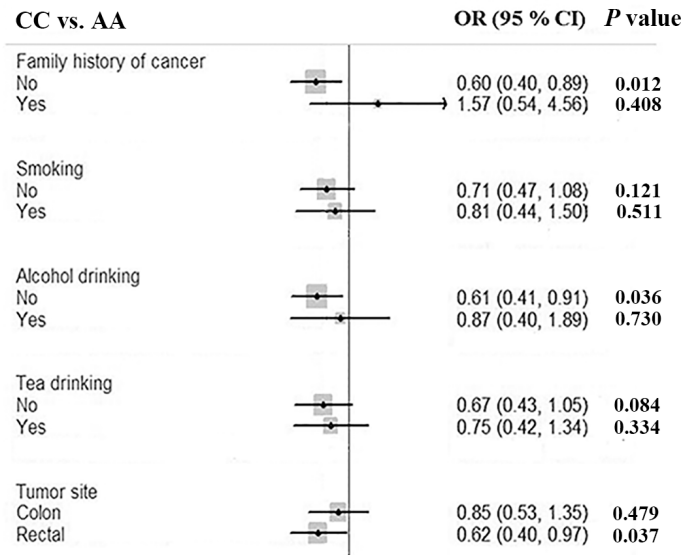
CC vs. AA

OR (95 % CI) *P* value

Family history of cancer
No 0.60 (0.40, 0.89) 0.012
Yes 1.57 (0.54, 4.56) 0.408

Smoking
No 0.71 (0.47, 1.08) 0.121
Yes 0.81 (0.44, 1.50) 0.511

Alcohol drinking
No 0.61 (0.41, 0.91) 0.036
Yes 0.87 (0.40, 1.89) 0.730

Tea drinking
No 0.67 (0.43, 1.05) 0.084
Yes 0.75 (0.42, 1.34) 0.334

Tumor site
Colon 0.85 (0.53, 1.35) 0.479
Rectal 0.62 (0.40, 0.97) 0.037